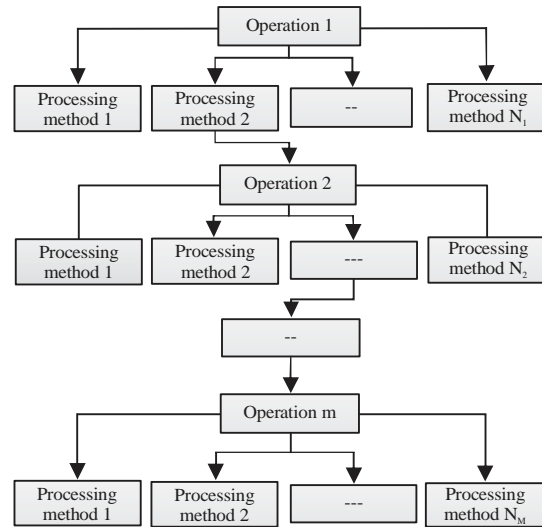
Operation 1

Processing method 1

Processing method 2

--

Processing method $N_1$

Operation 2

Processing method 1

Processing method 2

---

Processing method $N_2$

--

Operation m

Processing method 1

Processing method 2

---

Processing method $N_M$